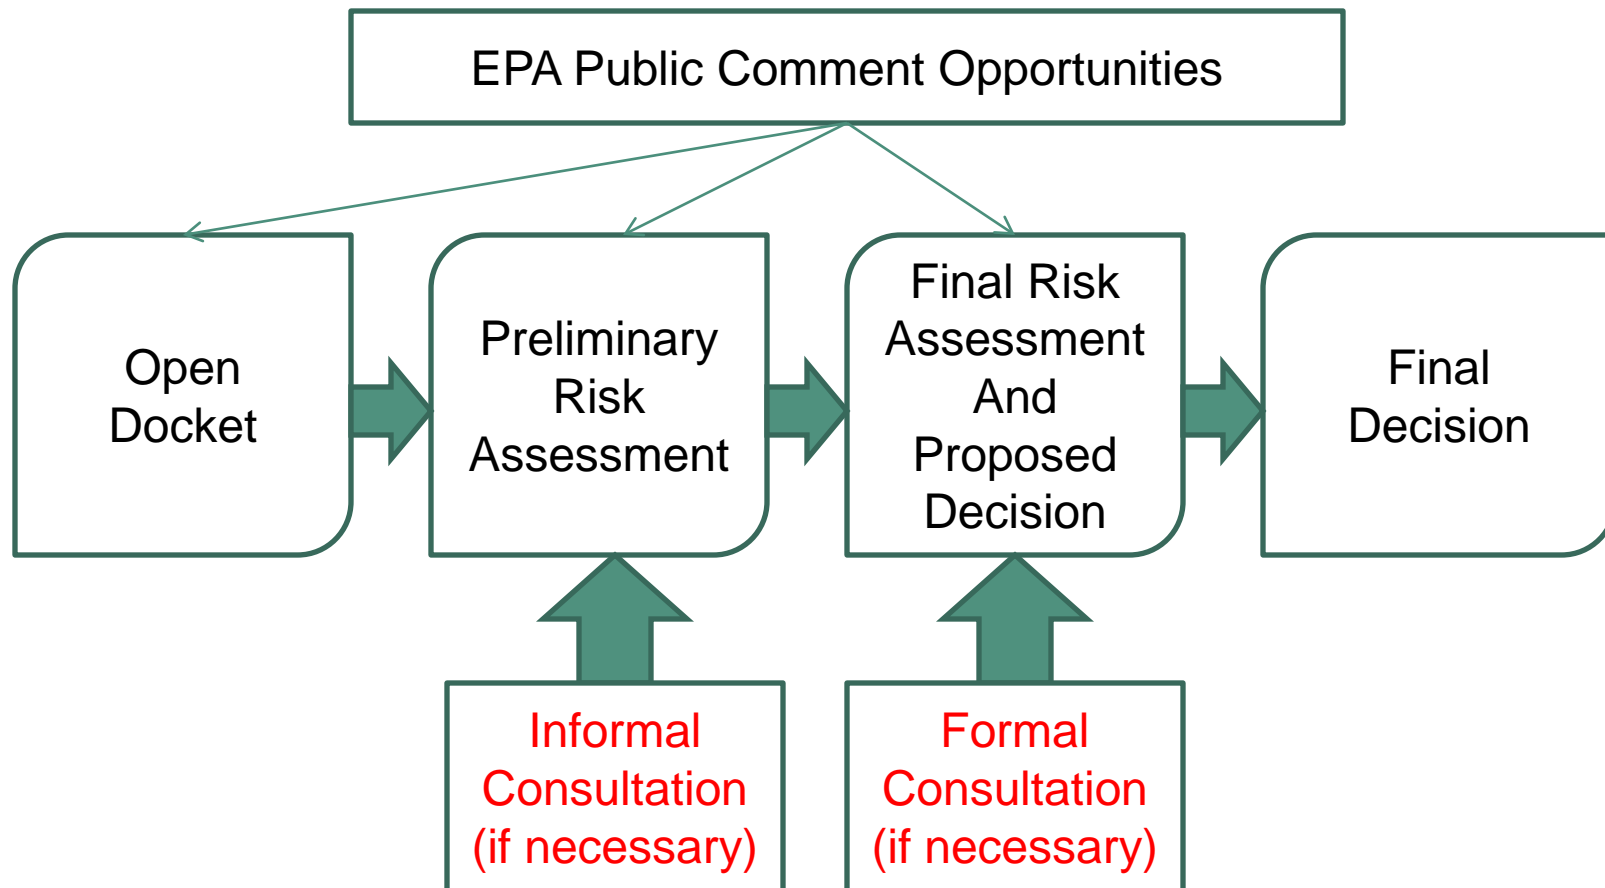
EPA Public Comment Opportunities

Open Docket

Preliminary Risk Assessment

Final Risk Assessment And Proposed Decision

Final Decision

Informal Consultation (if necessary)

Formal Consultation (if necessary)